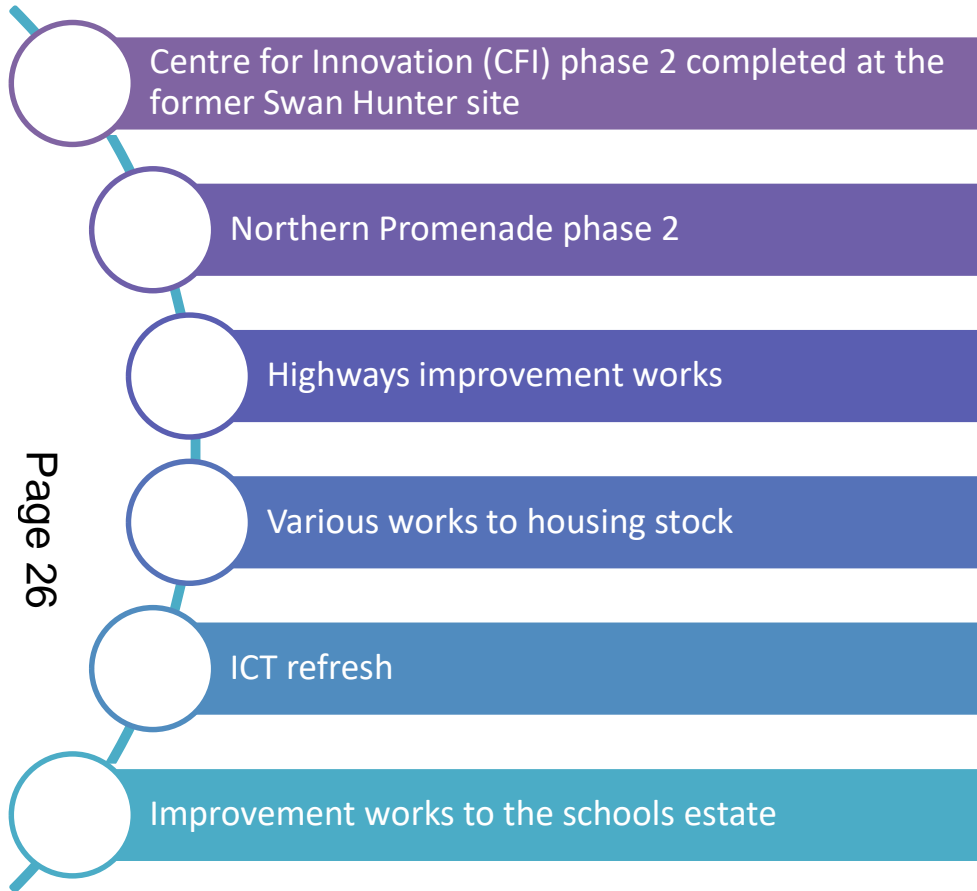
Centre for Innovation (CFI) phase 2 completed at the former Swan Hunter site

Northern Promenade phase 2

Highways improvement works

Various works to housing stock

ICT refresh

Improvement works to the schools estate

Page 26